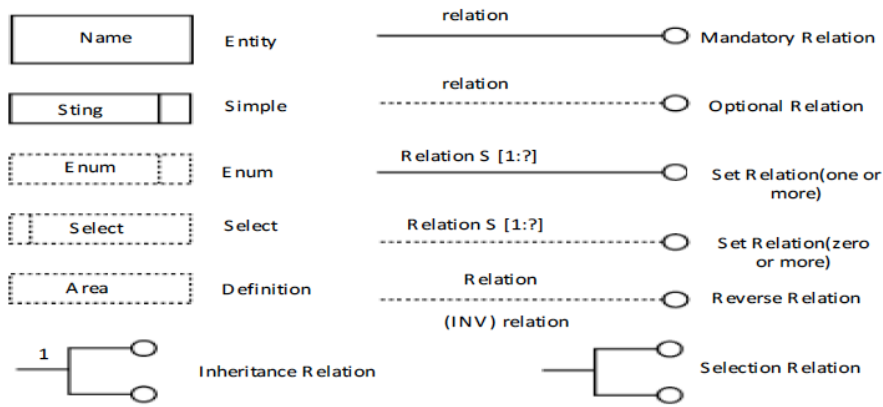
Name

Entity

relation

Mandatory Relation

Sting

Simple

relation

Optional Relation

Enum

Enum

Relation S [1:?]

Set Relation(one or more)

Select

Select

Relation S [1:?]

Set Relation(zero or more)

Area

Definition

Relation

Reverse Relation

(INV) relation

1

Inheritance Relation

Selection Relation